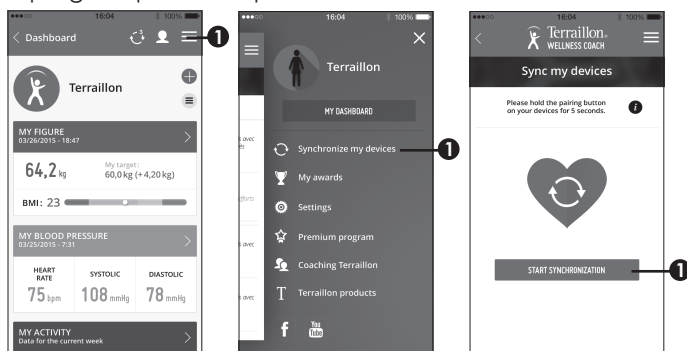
16:04 100%
Dashboard
1
Terraillon
MY FIGURE
03/26/2015 - 18:47
64,2 kg
My target:
60,0 kg (+4,20 kg)
BMI: 23
MY BLOOD PRESSURE
03/25/2015 - 7:31
HEART RATE
75 bpm
SYSTOLIC
108 mmHg
DIASTOLIC
78 mmHg
MY ACTIVITY
Data for the current week

16:04 100%
Terraillon
MY DASHBOARD
Synchronize my devices
1
My awards
Settings
Premium program
Coaching Terraillon
Terraillon products
f
You Tube

16:04 100%
Terraillon
WELLNESS COACH
Sync my devices
Please hold the pairing button on your devices for 5 seconds.
i
START SYNCHRONIZATION
1